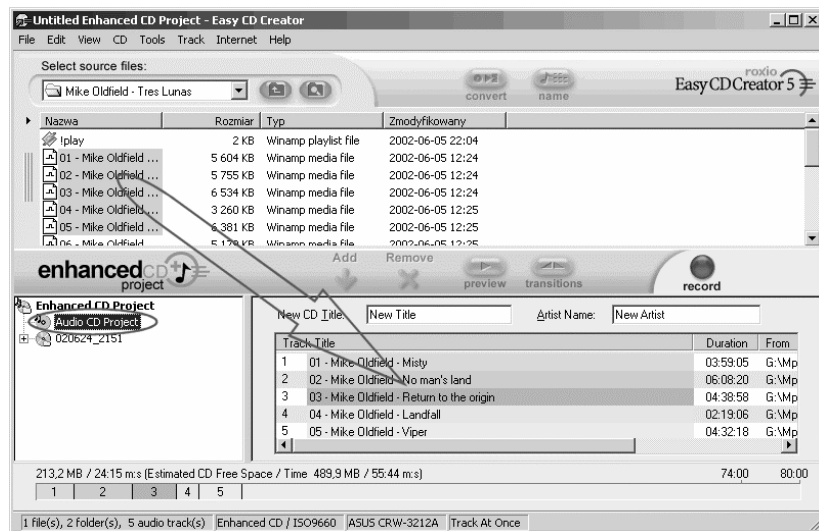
Untitled Enhanced CD Project - Easy CD Creator

File Edit View CD Tools Track Internet Help

Select source files:

Mike Oldfield - Tres Lunas

convert name

roxio Easy CD Creator 5

| Nazwa | Rozmiar | Typ | Zmodyfikowany |
|---|---|---|---|
| !play | 2 KB | Winamp playlist file | 2002-06-05 22:04 |
| 01 - Mike Oldfield ... | 5 604 KB | Winamp media file | 2002-06-05 12:24 |
| 02 - Mike Oldfield ... | 5 755 KB | Winamp media file | 2002-06-05 12:24 |
| 03 - Mike Oldfield ... | 6 534 KB | Winamp media file | 2002-06-05 12:24 |
| 04 - Mike Oldfield ... | 3 260 KB | Winamp media file | 2002-06-05 12:25 |
| 05 - Mike Oldfield ... | 6 381 KB | Winamp media file | 2002-06-05 12:25 |
| 06 - Mike Oldfield | 5 170 KB | Winamp media file | 2002-06-05 12:25 |

enhanced CD project

Add Remove preview transitions record

Enhanced CD Project
Audio CD Project
020624_2151

New CD Title: New Title Artist Name: New Artist

| | Track Title | Duration | From |
|---|---|---|---|
| 1 | 01 - Mike Oldfield - Misty | 03:59:05 | G:\Mp |
| 2 | 02 - Mike Oldfield - No man's land | 06:08:20 | G:\Mp |
| 3 | 03 - Mike Oldfield - Return to the origin | 04:38:58 | G:\Mp |
| 4 | 04 - Mike Oldfield - Landfall | 02:19:06 | G:\Mp |
| 5 | 05 - Mike Oldfield - Viper | 04:32:18 | G:\Mp |

213,2 MB / 24:15 m:s (Estimated CD Free Space / Time 489,9 MB / 55:44 m:s) 74:00 80:00

1 2 3 4 5

1 file(s), 2 folder(s), 5 audio track(s) Enhanced CD / ISO9660 ASUS CRW-3212A Track At Once